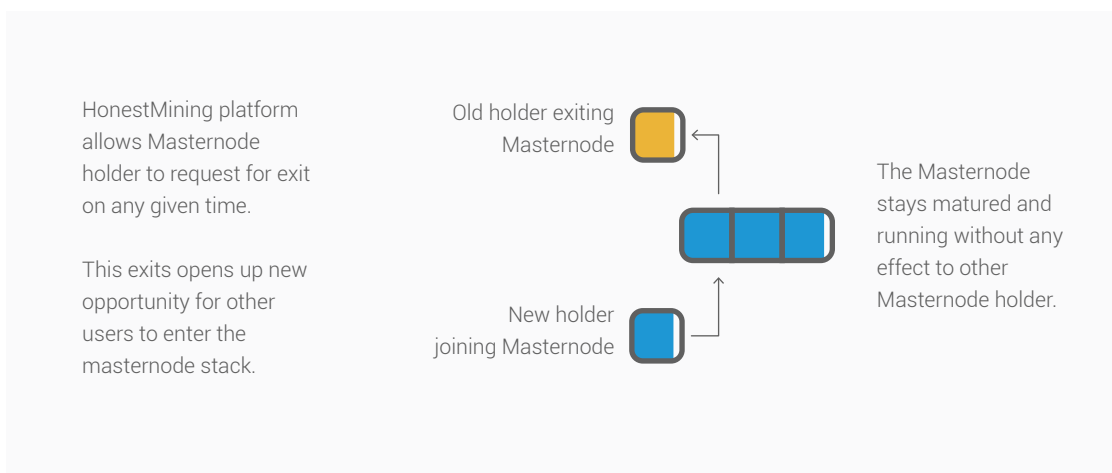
HonestMining platform allows Masternode holder to request for exit on any given time.

This exits opens up new opportunity for other users to enter the masternode stack.

Old holder exiting Masternode

New holder joining Masternode

The Masternode stays matured and running without any effect to other Masternode holder.